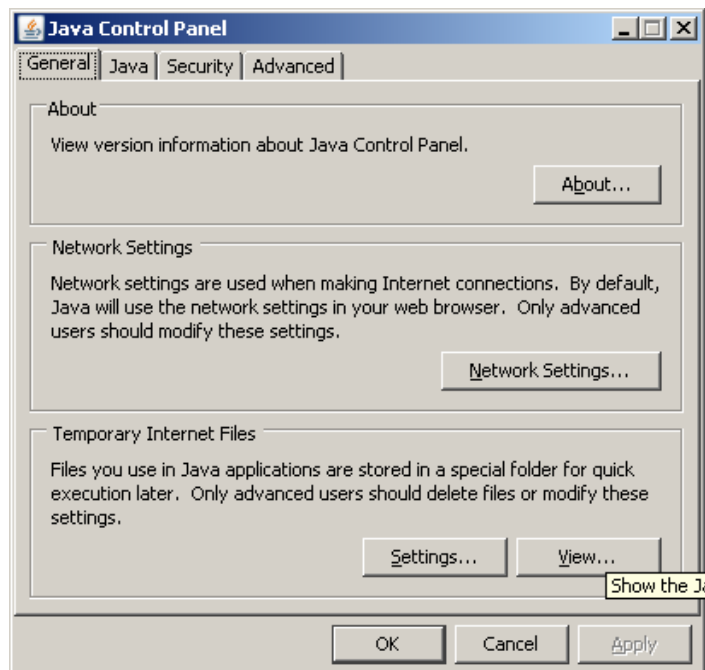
Java Control Panel

General | Java | Security | Advanced

About

View version information about Java Control Panel.

About...

Network Settings

Network settings are used when making Internet connections. By default, Java will use the network settings in your web browser. Only advanced users should modify these settings.

Network Settings...

Temporary Internet Files

Files you use in Java applications are stored in a special folder for quick execution later. Only advanced users should delete files or modify these settings.

Settings... View...

Show the Ja

OK Cancel Apply